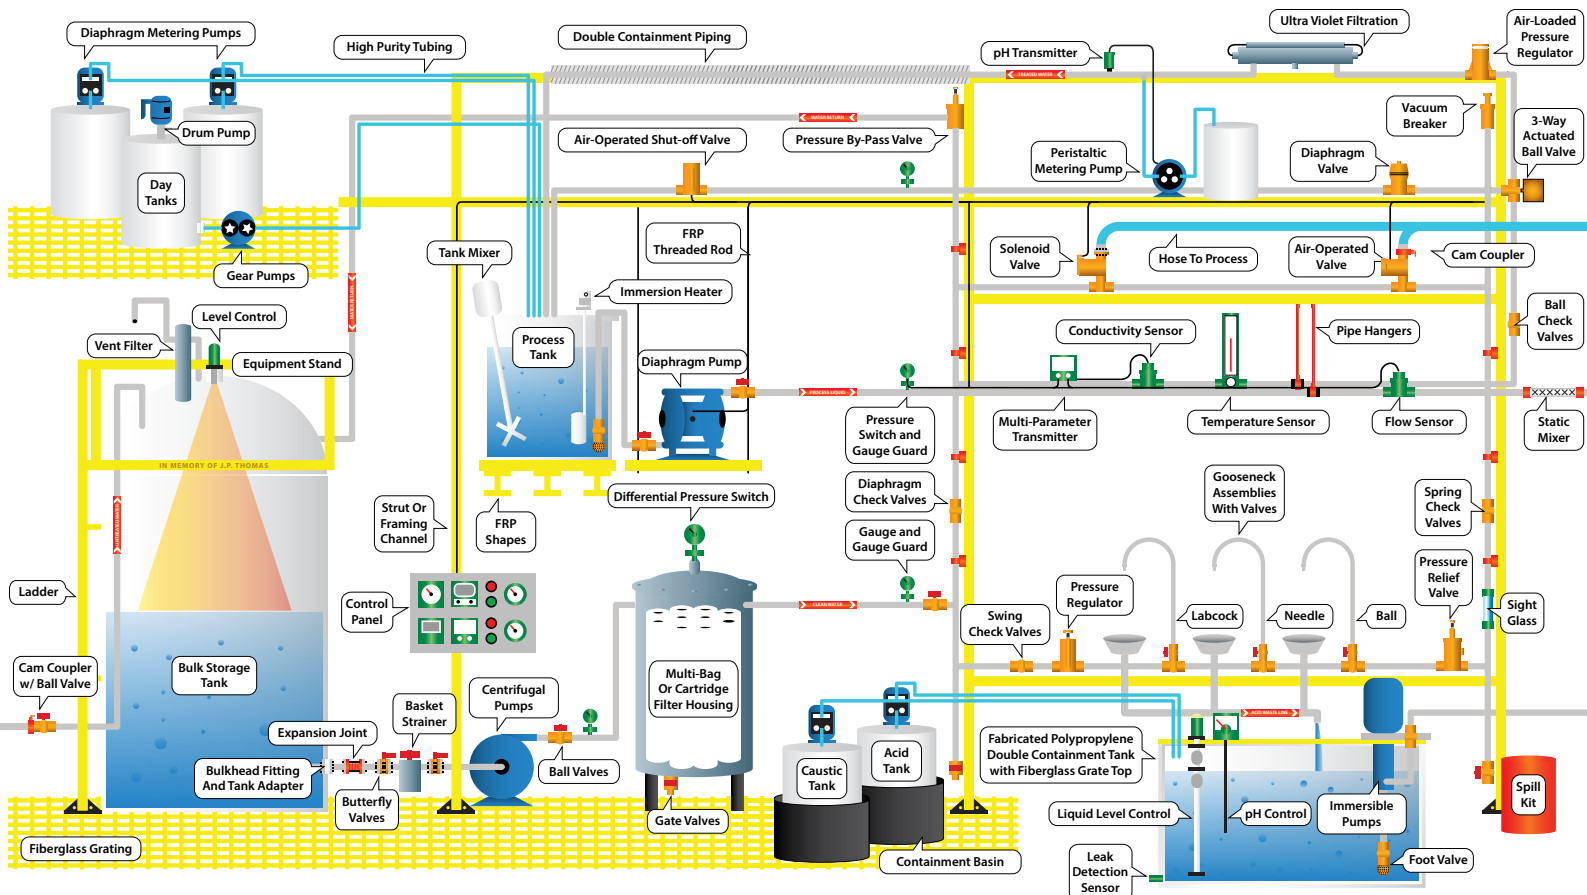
Diaphragm Metering Pumps
High Purity Tubing
Double Containment Piping
pH Transmitter
TREATED WATER
Ultra Violet Filtration
Air-Loaded Pressure Regulator
Drum Pump
Day Tanks
Gear Pumps
WATER RETURN
Air-Operated Shut-off Valve
Pressure By-Pass Valve
Peristaltic Metering Pump
Vacuum Breaker
Diaphragm Valve
3-Way Actuated Ball Valve
Tank Mixer
FRP Threaded Rod
Solenoid Valve
Hose To Process
Air-Operated Valve
Cam Coupler
Level Control
Vent Filter
Equipment Stand
WATER RETURN
Process Tank
Immersion Heater
Diaphragm Pump
PROCESS LIQUID
Conductivity Sensor
Pipe Hangers
Ball Check Valves
Pressure Switch and Gauge Guard
Multi-Parameter Transmitter
Temperature Sensor
Flow Sensor
Static Mixer
IN MEMORY OF J.P. THOMAS
WATER RETURN
Strut Or Framing Channel
FRP Shapes
Differential Pressure Switch
Diaphragm Check Valves
Gooseneck Assemblies With Valves
Spring Check Valves
Gauge and Gauge Guard
Ladder
Control Panel
CLEAN WATER
Pressure Regulator
Swing Check Valves
Labcock
Needle
Ball
Pressure Relief Valve
Sight Glass
Cam Coupler w/ Ball Valve
Bulk Storage Tank
Multi-Bag Or Cartridge Filter Housing
Basket Strainer
Centrifugal Pumps
Expansion Joint
Bulkhead Fitting And Tank Adapter
Ball Valves
Caustic Tank
Acid Tank
Fabricated Polypropylene Double Containment Tank with Fiberglass Grate Top
ACID WASTE LINE
Butterfly Valves
Gate Valves
Liquid Level Control
pH Control
Immersible Pumps
Spill Kit
Fiberglass Grating
Containment Basin
Leak Detection Sensor
Foot Valve